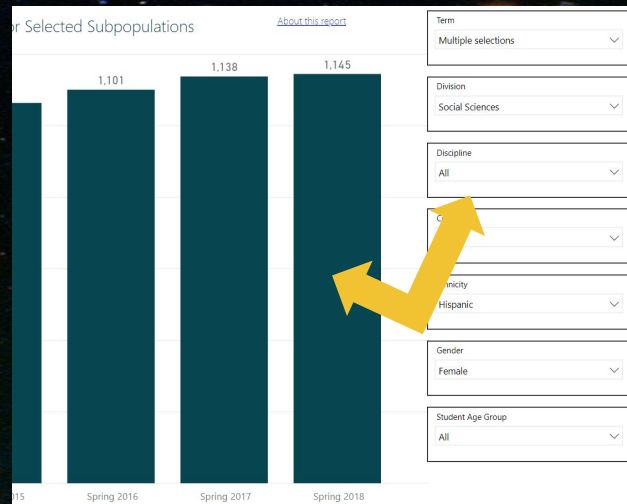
r Selected Subpopulations

About this report

1,101

1,138

1,145

15

Spring 2016

Spring 2017

Spring 2018

Term

Multiple selections

Division

Social Sciences

Discipline

All

C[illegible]

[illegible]nicity

Hispanic

Gender

Female

Student Age Group

All